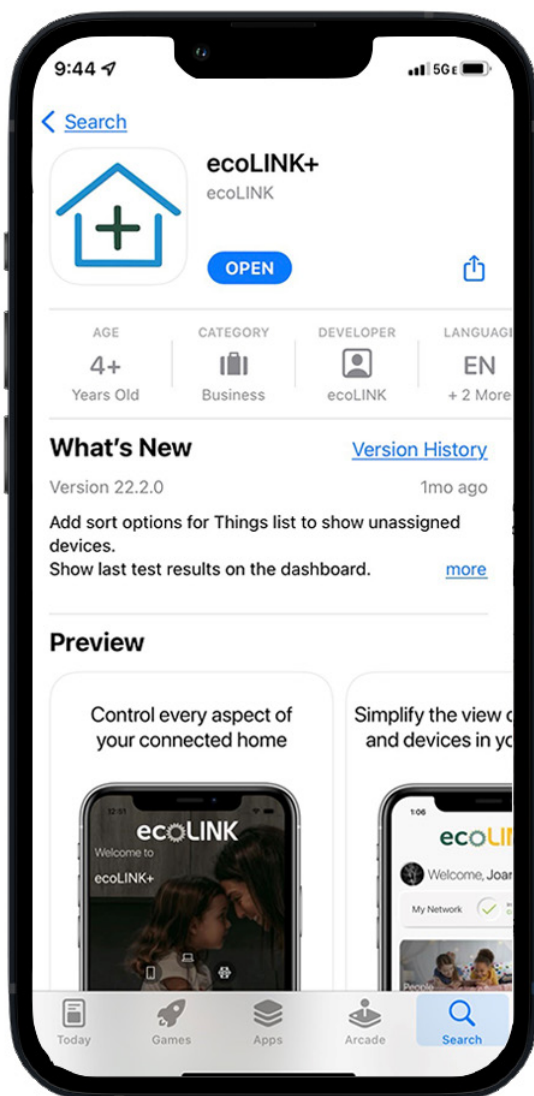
9:44

5GE

Search

ecoLINK+
ecoLINK

OPEN

| AGE | CATEGORY | DEVELOPER | LANGUAGE |
|---|---|---|---|
| 4+ | | | EN |
| Years Old | Business | ecoLINK | + 2 More |

What's New

Version History

Version 22.2.0

1mo ago

Add sort options for Things list to show unassigned devices.
Show last test results on the dashboard.

more

Preview

Control every aspect of your connected home

12:51

ecoLINK
Welcome to
ecoLINK+

Simplify the view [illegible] and devices in yo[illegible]

1:06

ecoLIN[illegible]

Welcome, Joan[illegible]

My Network

People

Today

Games

Apps

Arcade

Search